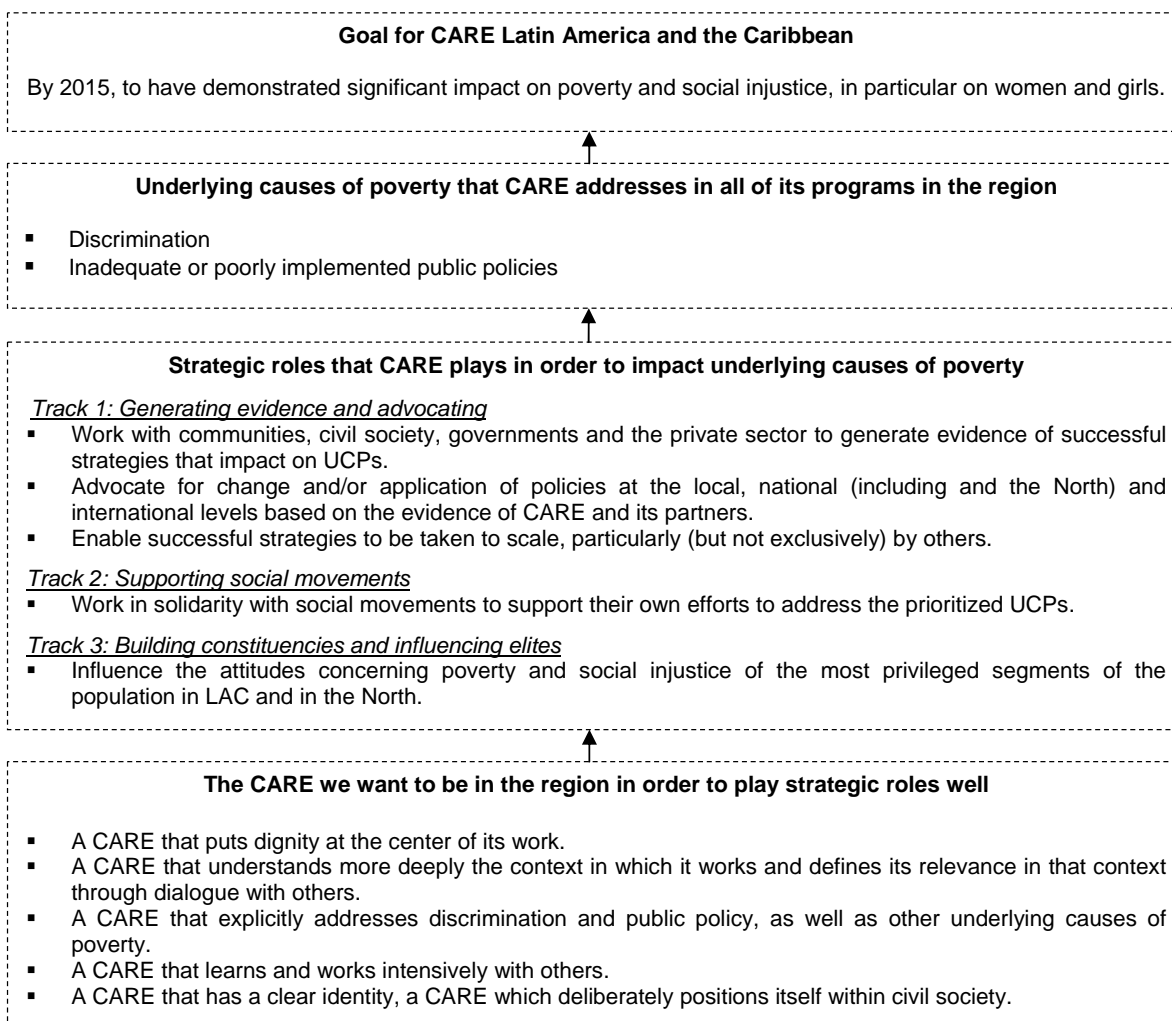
**Goal for CARE Latin America and the Caribbean**

By 2015, to have demonstrated significant impact on poverty and social injustice, in particular on women and girls.

**Underlying causes of poverty that CARE addresses in all of its programs in the region**

- Discrimination
- Inadequate or poorly implemented public policies

**Strategic roles that CARE plays in order to impact underlying causes of poverty**

*Track 1: Generating evidence and advocating*
- Work with communities, civil society, governments and the private sector to generate evidence of successful strategies that impact on UCPs.
- Advocate for change and/or application of policies at the local, national (including and the North) and international levels based on the evidence of CARE and its partners.
- Enable successful strategies to be taken to scale, particularly (but not exclusively) by others.

*Track 2: Supporting social movements*
- Work in solidarity with social movements to support their own efforts to address the prioritized UCPs.

*Track 3: Building constituencies and influencing elites*
- Influence the attitudes concerning poverty and social injustice of the most privileged segments of the population in LAC and in the North.

**The CARE we want to be in the region in order to play strategic roles well**

- A CARE that puts dignity at the center of its work.
- A CARE that understands more deeply the context in which it works and defines its relevance in that context through dialogue with others.
- A CARE that explicitly addresses discrimination and public policy, as well as other underlying causes of poverty.
- A CARE that learns and works intensively with others.
- A CARE that has a clear identity, a CARE which deliberately positions itself within civil society.